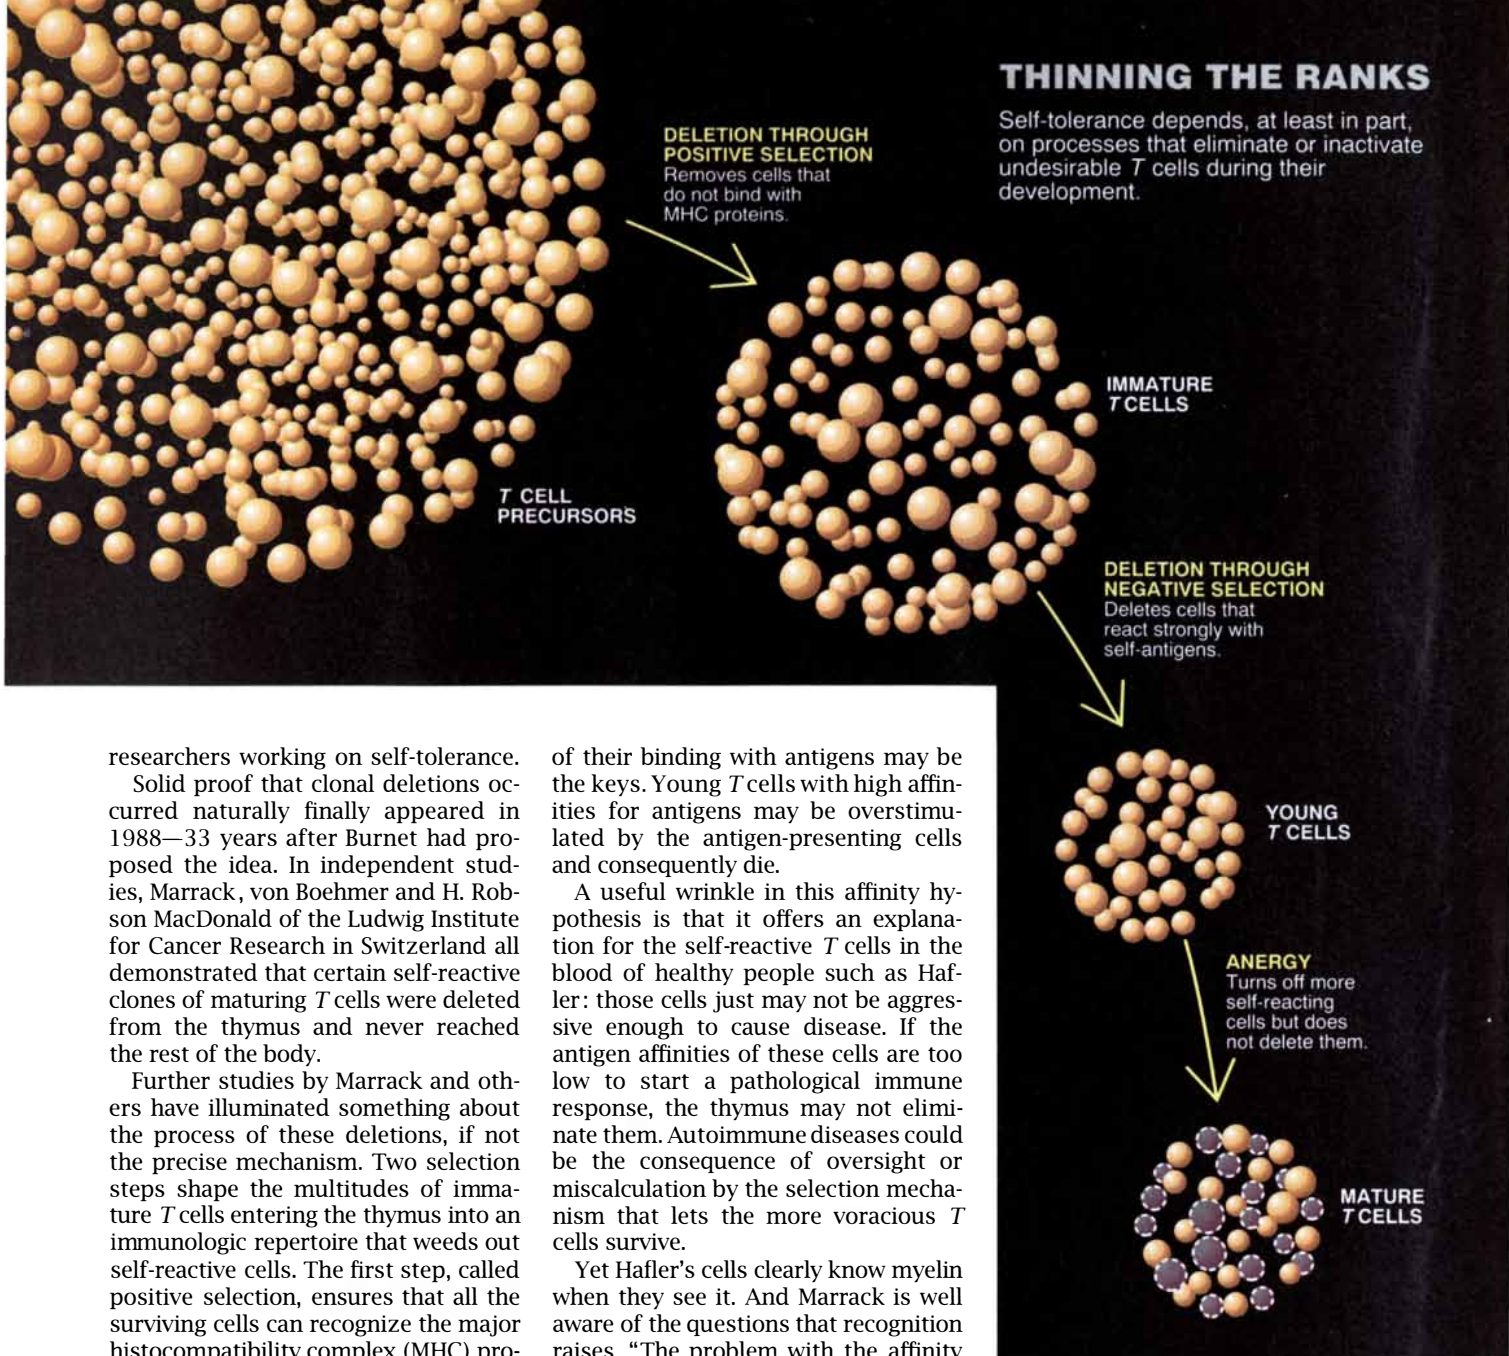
THINNING THE RANKS

Self-tolerance depends, at least in part, on processes that eliminate or inactivate undesirable $T$ cells during their development.

DELETION THROUGH POSITIVE SELECTION
Removes cells that do not bind with MHC proteins.

$T$ CELL PRECURSORS

IMMATURE $T$ CELLS

DELETION THROUGH NEGATIVE SELECTION
Deletes cells that react strongly with self-antigens.

YOUNG $T$ CELLS

ANERGY
Turns off more self-reacting cells but does not delete them.

MATURE $T$ CELLS

researchers working on self-tolerance.

Solid proof that clonal deletions occurred naturally finally appeared in 1988—33 years after Burnet had proposed the idea. In independent studies, Marrack, von Boehmer and H. Robson MacDonald of the Ludwig Institute for Cancer Research in Switzerland all demonstrated that certain self-reactive clones of maturing $T$ cells were deleted from the thymus and never reached the rest of the body.

Further studies by Marrack and others have illuminated something about the process of these deletions, if not the precise mechanism. Two selection steps shape the multitudes of immature $T$ cells entering the thymus into an immunologic repertoire that weeds out self-reactive cells. The first step, called positive selection, ensures that all the surviving cells can recognize the major histocompatibility complex (MHC) pro-

of their binding with antigens may be the keys. Young $T$ cells with high affinities for antigens may be overstimulated by the antigen-presenting cells and consequently die.

A useful wrinkle in this affinity hypothesis is that it offers an explanation for the self-reactive $T$ cells in the blood of healthy people such as Hafler: those cells just may not be aggressive enough to cause disease. If the antigen affinities of these cells are too low to start a pathological immune response, the thymus may not eliminate them. Autoimmune diseases could be the consequence of oversight or miscalculation by the selection mechanism that lets the more voracious $T$ cells survive.

Yet Hafler's cells clearly know myelin when they see it. And Marrack is well aware of the questions that recognition raises. "The problem with the affinity